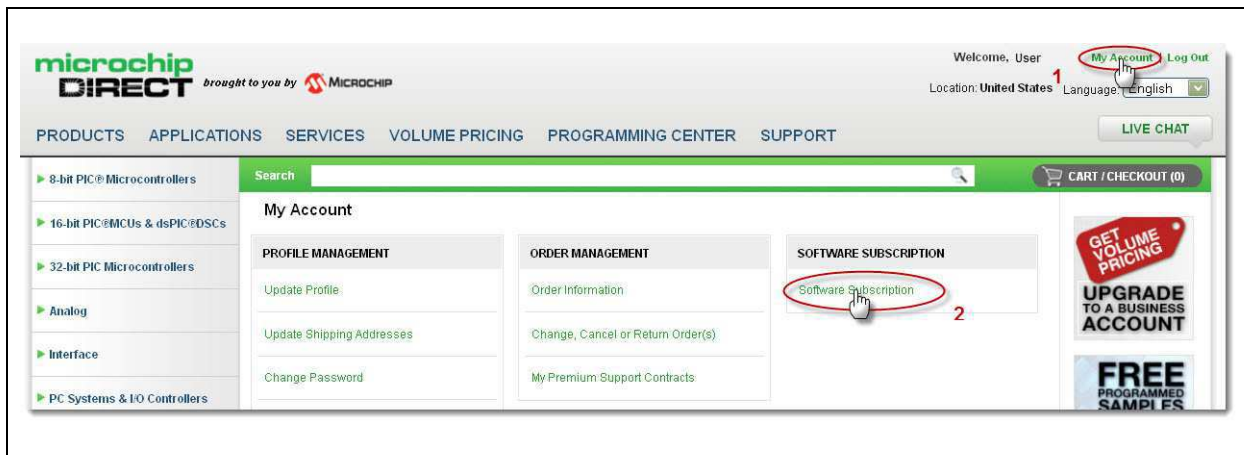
microchip DIRECT brought to you by MICROCHIP

Welcome, User My Account | Log Out

Location: United States Language: English

1

PRODUCTS APPLICATIONS SERVICES VOLUME PRICING PROGRAMMING CENTER SUPPORT

LIVE CHAT

Search

CART / CHECKOUT (0)

▶ 8-bit PIC® Microcontrollers

▶ 16-bit PIC®MCUs & dsPIC®DSCs

▶ 32-bit PIC Microcontrollers

▶ Analog

▶ Interface

▶ PC Systems & I/O Controllers

My Account

PROFILE MANAGEMENT

Update Profile

Update Shipping Addresses

Change Password

ORDER MANAGEMENT

Order Information

Change, Cancel or Return Order(s)

My Premium Support Contracts

SOFTWARE SUBSCRIPTION

Software Subscription

2

GET VOLUME PRICING

UPGRADE TO A BUSINESS ACCOUNT

FREE PROGRAMMED SAMPLES